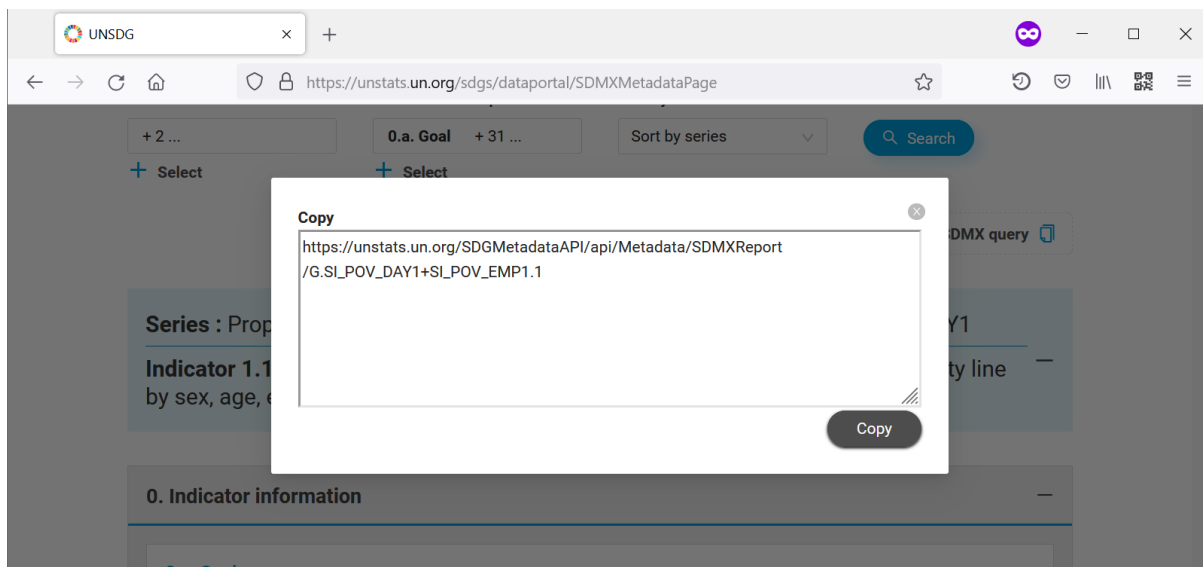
UNSDG ×

+

https://unstats.un.org/sdgs/dataportal/SDMXMetadataPage

+ 2 ...

0.a. Goal + 31 ...

Sort by series

Search

+ Select

+ Select

Copy

https://unstats.un.org/SDGMetadataAPI/api/Metadata/SDMXReport/G.SI_POV_DAY1+SI_POV_EMP1.1

Copy

DMX query

Series : Prop

Y1

Indicator 1.1

ty line

by sex, age, e

0. Indicator information